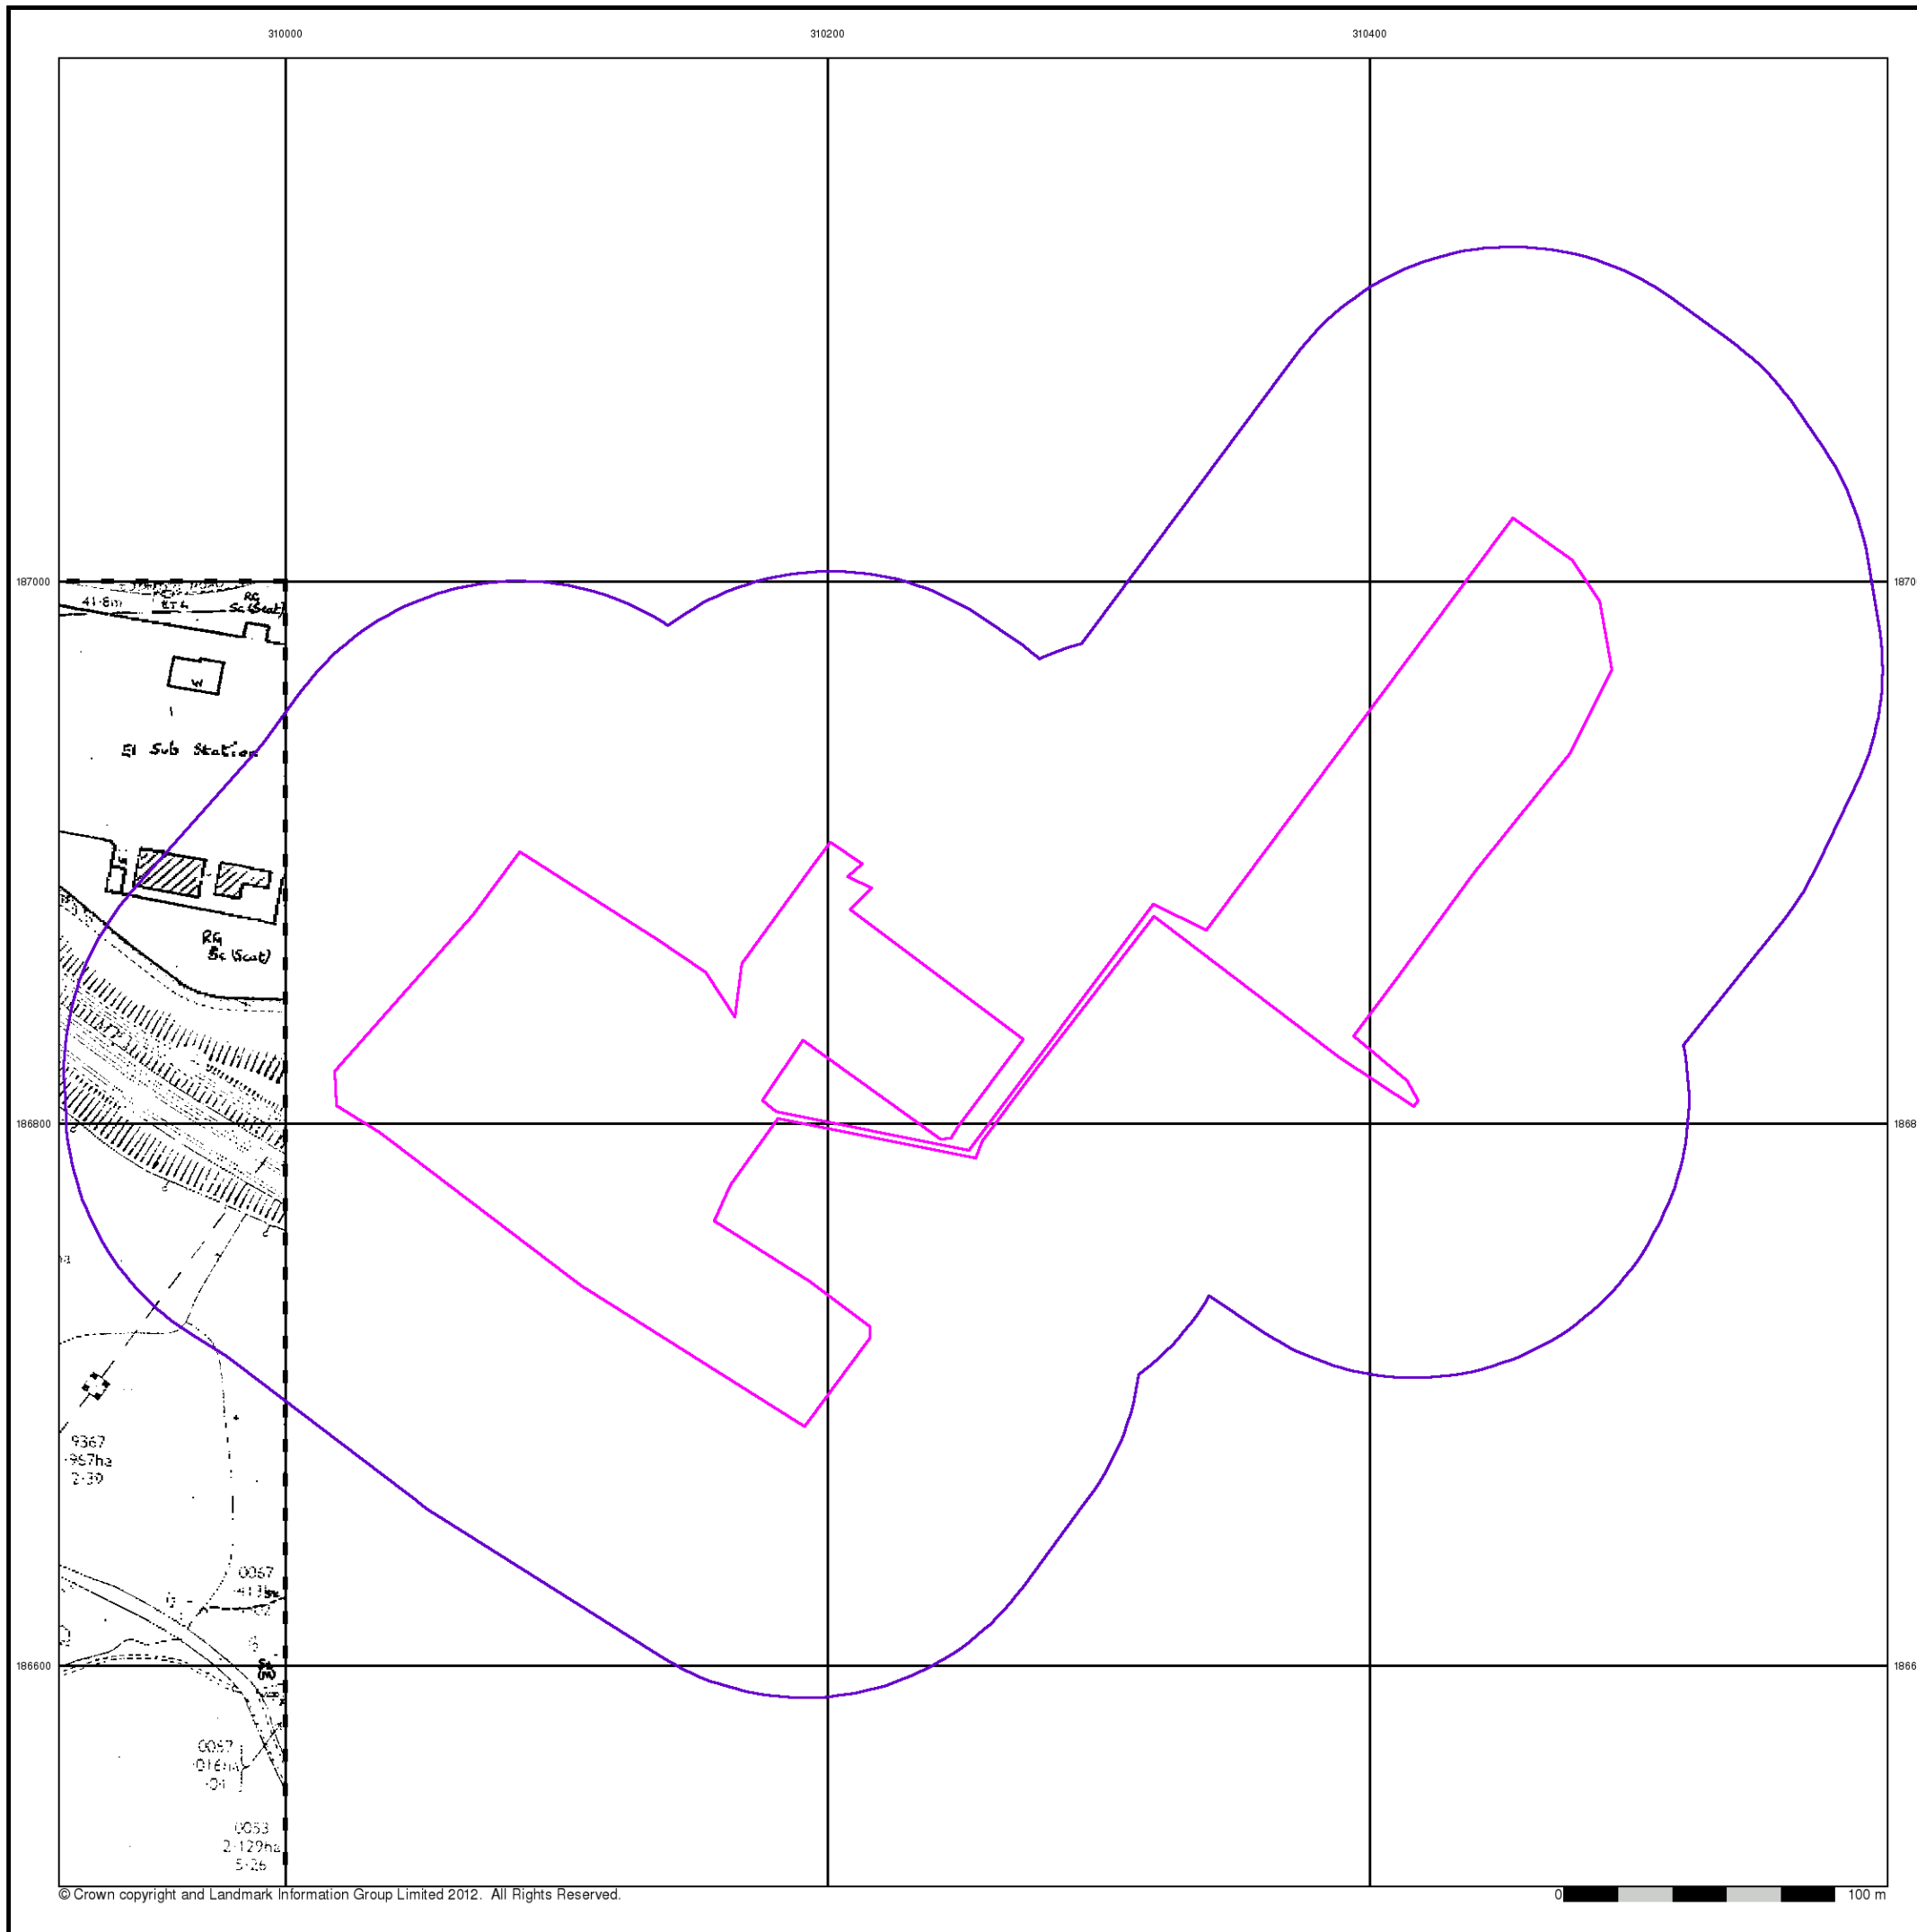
310000
310200
310400

187000
186800
186600

187000
186800
186600

41·8m
ETL
RG
Sc (Scat)
W
El Sub Station
RG
Sc (Scat)
9367
·957ha
2·39
0057
·413ha
0057
·016ha
·04
0053
2·129ha
5·26

© Crown copyright and Landmark Information Group Limited 2012. All Rights Reserved.

0
100 m